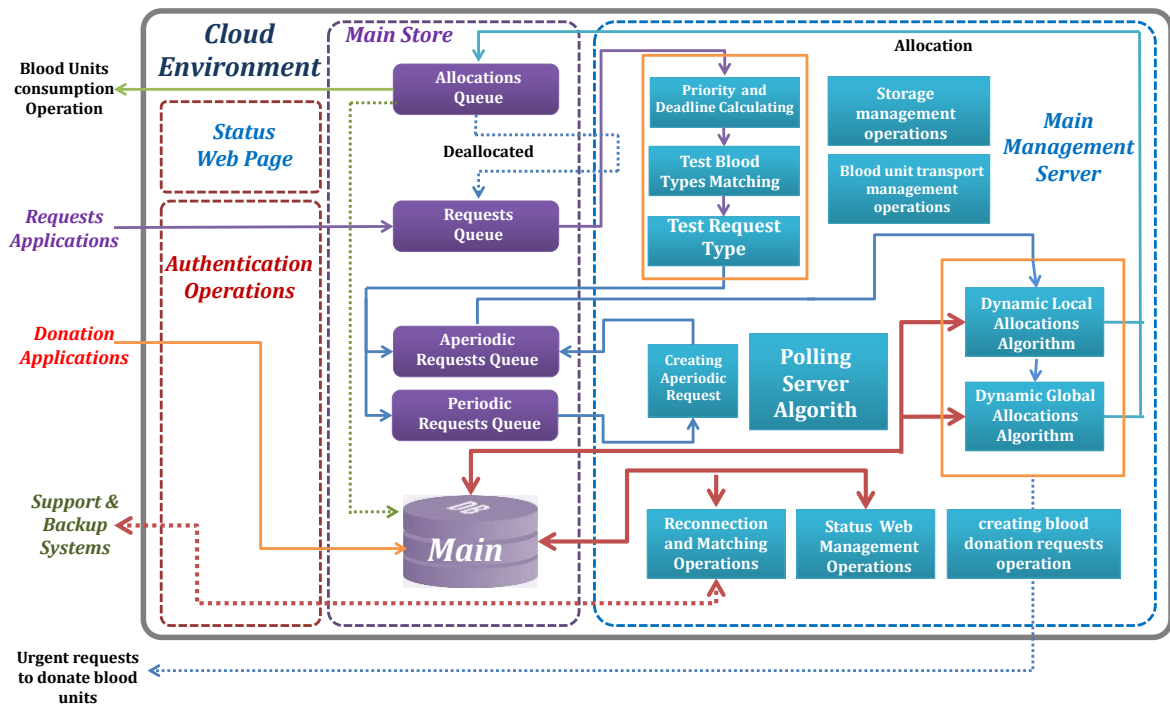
Cloud Environment

Main Store

Allocation

Blood Units consumption Operation

Allocations Queue

Status Web Page

Deallocated

Priority and Deadline Calculating

Test Blood Types Matching

Test Request Type

Storage management operations

Blood unit transport management operations

Main Management Server

Requests Applications

Requests Queue

Authentication Operations

Donation Applications

Aperiodic Requests Queue

Periodic Requests Queue

Creating Aperiodic Request

Polling Server Algorith

Dynamic Local Allocations Algorithm

Dynamic Global Allocations Algorithm

Support & Backup Systems

DB

Main

Reconnection and Matching Operations

Status Web Management Operations

creating blood donation requests operation

Urgent requests to donate blood units